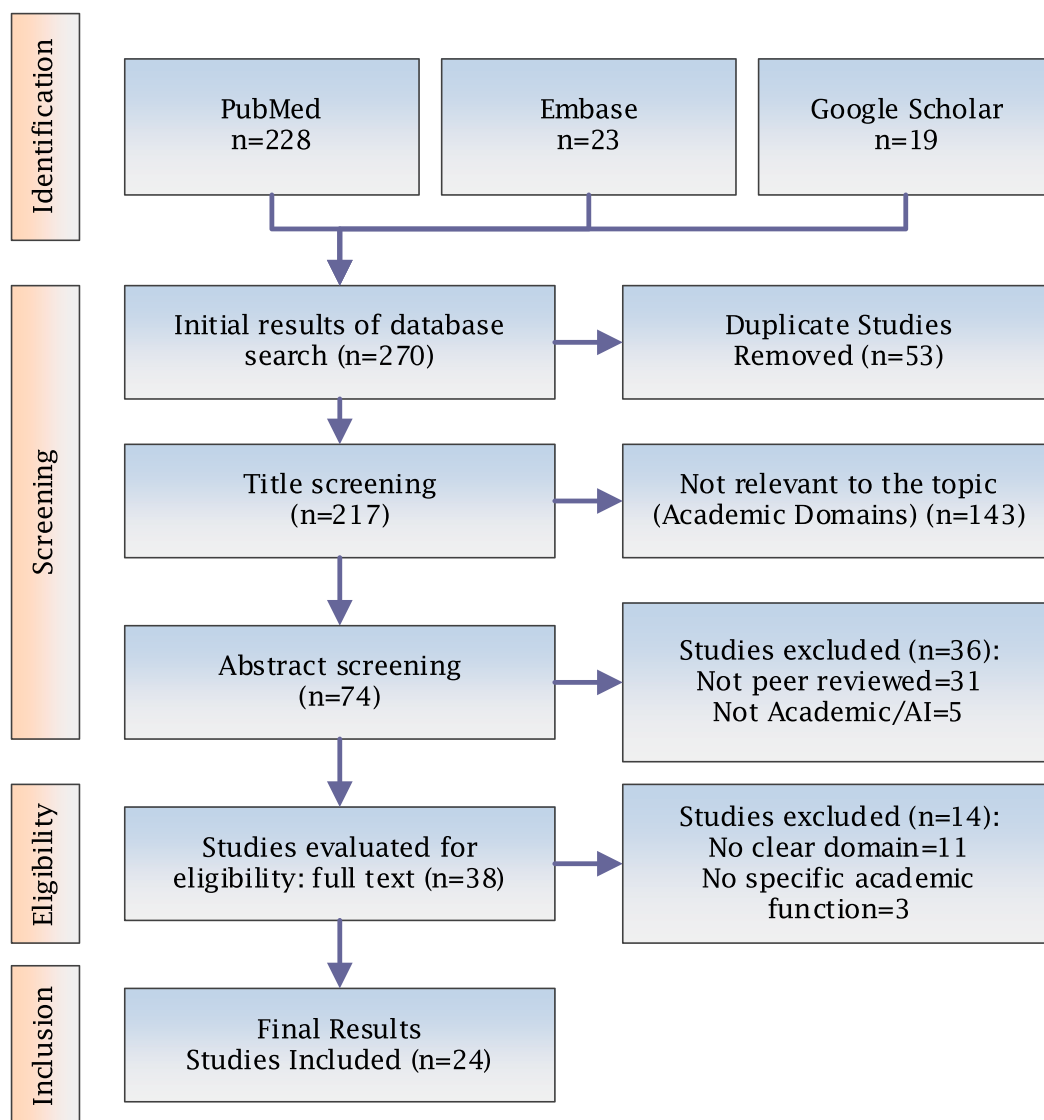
Identification

PubMed
n=228

Embase
n=23

Google Scholar
n=19

Screening

Initial results of database search (n=270)

Duplicate Studies Removed (n=53)

Title screening
(n=217)

Not relevant to the topic
(Academic Domains) (n=143)

Abstract screening
(n=74)

Studies excluded (n=36):
Not peer reviewed=31
Not Academic/AI=5

Eligibility

Studies evaluated for eligibility: full text (n=38)

Studies excluded (n=14):
No clear domain=11
No specific academic function=3

Inclusion

Final Results
Studies Included (n=24)